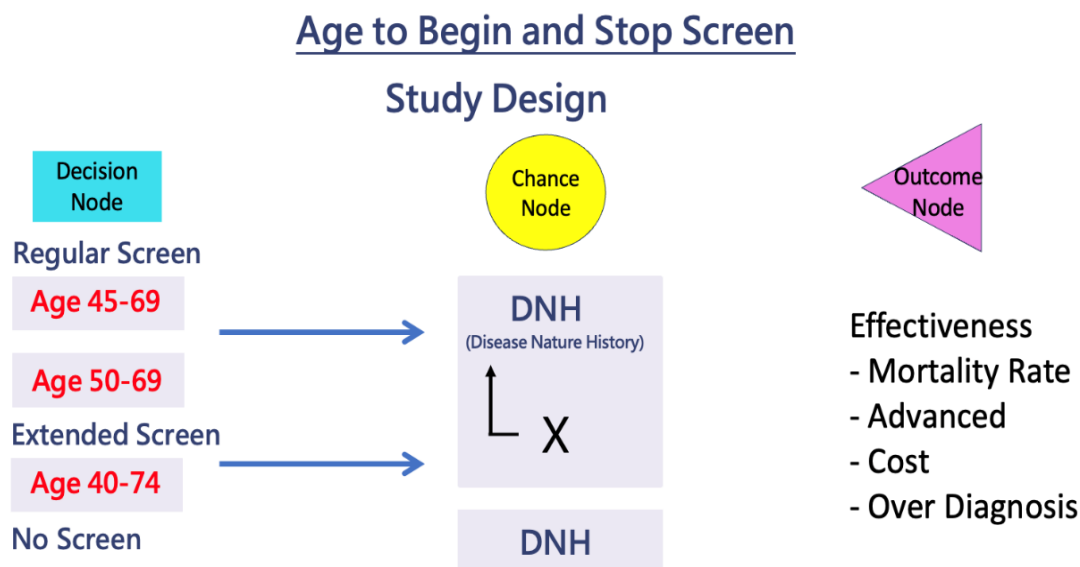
Age to Begin and Stop Screen

Study Design

Decision Node

Chance Node

Outcome Node

Regular Screen

Age 45-69

Age 50-69

Extended Screen

Age 40-74

No Screen

DNH
(Disease Nature History)

X

DNH

Effectiveness
- Mortality Rate
- Advanced
- Cost
- Over Diagnosis